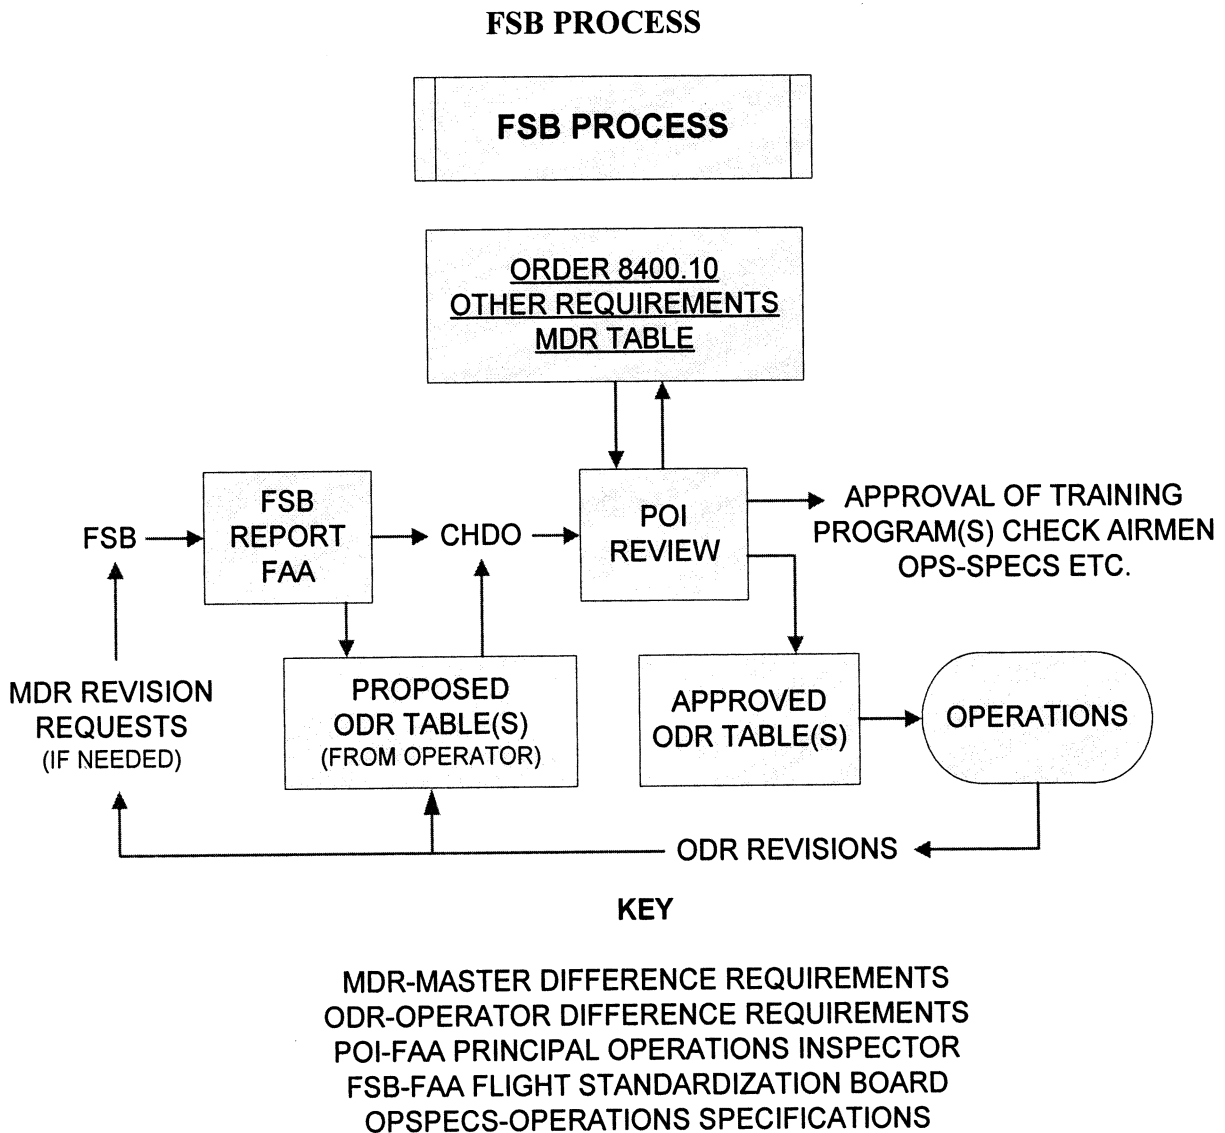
FSB PROCESS

FSB PROCESS

ORDER 8400.10
OTHER REQUIREMENTS
MDR TABLE

FSB

FSB
REPORT
FAA

CHDO

POI
REVIEW

APPROVAL OF TRAINING
PROGRAM(S) CHECK AIRMEN
OPS-SPECS ETC.

MDR REVISION
REQUESTS
(IF NEEDED)

PROPOSED
ODR TABLE(S)
(FROM OPERATOR)

APPROVED
ODR TABLE(S)

OPERATIONS

ODR REVISIONS

KEY

MDR-MASTER DIFFERENCE REQUIREMENTS
ODR-OPERATOR DIFFERENCE REQUIREMENTS
POI-FAA PRINCIPAL OPERATIONS INSPECTOR
FSB-FAA FLIGHT STANDARDIZATION BOARD
OPSPECS-OPERATIONS SPECIFICATIONS